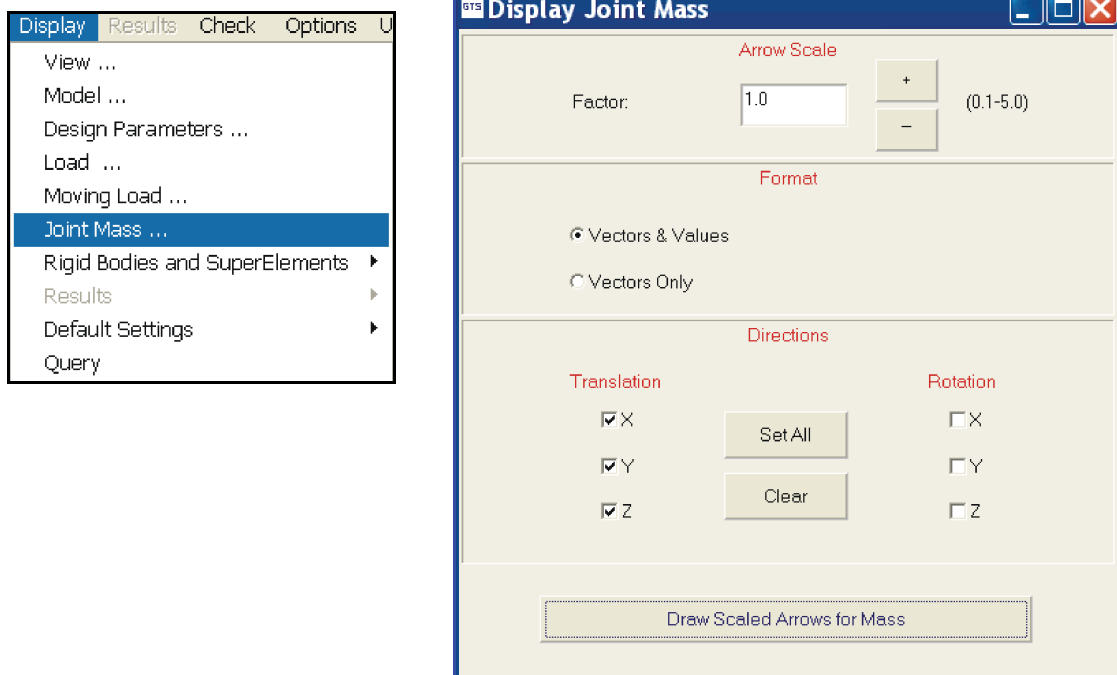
Display Results Check Options U
View ...
Model ...
Design Parameters ...
Load ...
Moving Load ...
Joint Mass ...
Rigid Bodies and SuperElements
Results
Default Settings
Query

GTS Display Joint Mass

Arrow Scale
Factor: 1.0 + − (0.1-5.0)

Format
Vectors & Values
Vectors Only

Directions
Translation
X
Y
Z
Set All
Clear
Rotation
X
Y
Z

Draw Scaled Arrows for Mass